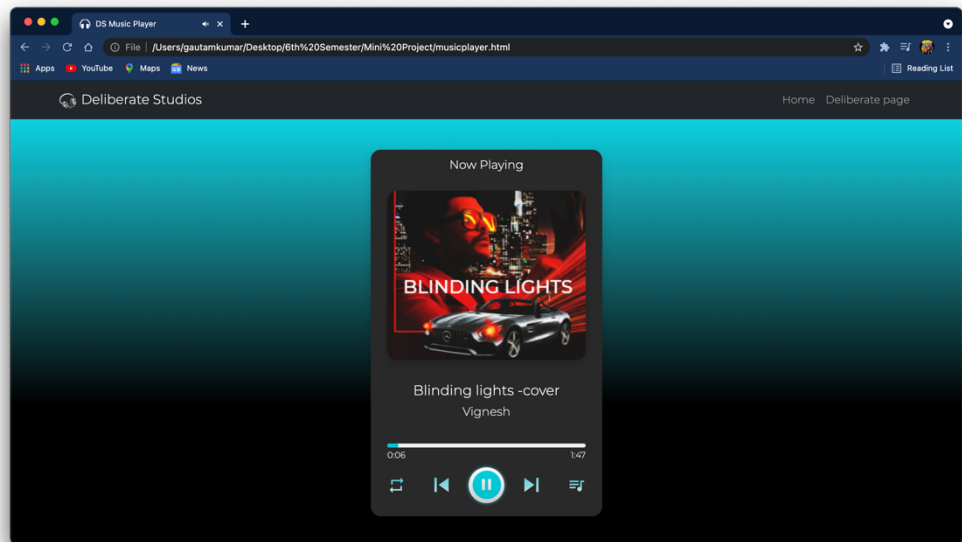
DS Music Player

File | /Users/gautamkumar/Desktop/6th%20Semester/Mini%20Project/musicplayer.html

Apps YouTube Maps News Reading List

Deliberate Studios

Home Deliberate page

Now Playing

BLINDING LIGHTS

Blinding lights -cover

Vignesh

0:06

1:47